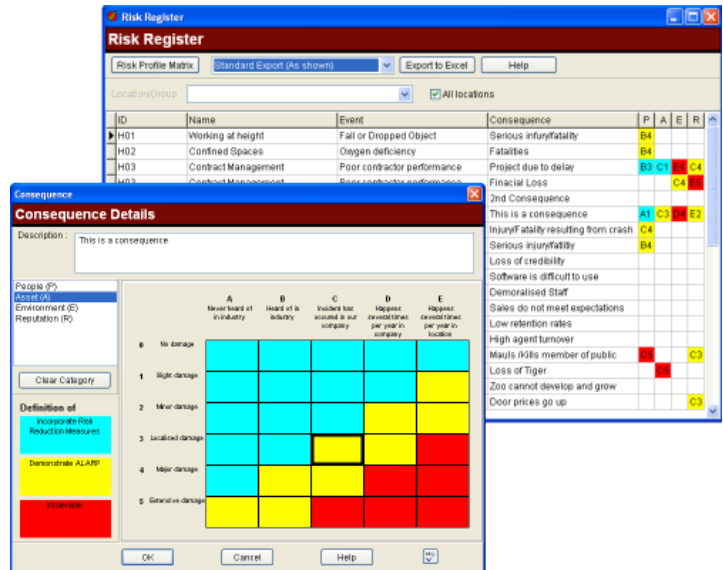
Risk Register

Risk Register

Risk Profile Matrix | Standard Export (As shown) | Export to Excel | Help

Location/Group | All locations

| ID | Name | Event |
|---|---|---|
| H01 | Working at height | Fall or Dropped Object |
| H02 | Confined Spaces | Oxygen deficiency |
| H03 | Contract Management | Poor contractor performance |
| H03 | Contract Management | Poor contractor performance |

| Consequence | P | A | E | R |
|---|---|---|---|---|
| Serious injury/fatality | B4 | | | |
| Fatalities | B4 | | | |
| Project due to delay | B3 | C1 | E4 | C4 |
| Finacial Loss | | | C4 | E5 |
| 2nd Consequence | | | | |
| This is a consequence | A1 | C3 | D4 | E2 |
| Injury/Fatality resulting from crash | C4 | | | |
| Serious injury/fatility | B4 | | | |
| Loss of credibility | | | | |
| Software is difficult to use | | | | |
| Demoralised Staff | | | | |
| Sales do not meet expectations | | | | |
| Low retention rates | | | | |
| High agent turnover | | | | |
| Mauls /Kills member of public | C5 | | | C3 |
| Loss of Tiger | | C5 | | |
| Zoo cannot develop and grow | | | | |
| Door prices go up | | | | C3 |

Consequence

Consequence Details

Description : This is a consequence

People (P)
Asset (A)
Environment (E)
Reputation (R)

Clear Category

Definition of

Incorporate Risk Reduction Measures

Demonstrate ALARP

Intolerable

A Never heard of in industry
B Heard of in industry
C Incident has occured in our company
D Happens several times per year in company
E Happens several times per year in location

0 No damage
1 Slight damage
2 Minor damage
3 Localised damage
4 Major damage
5 Extensive damage

OK | Cancel | Help